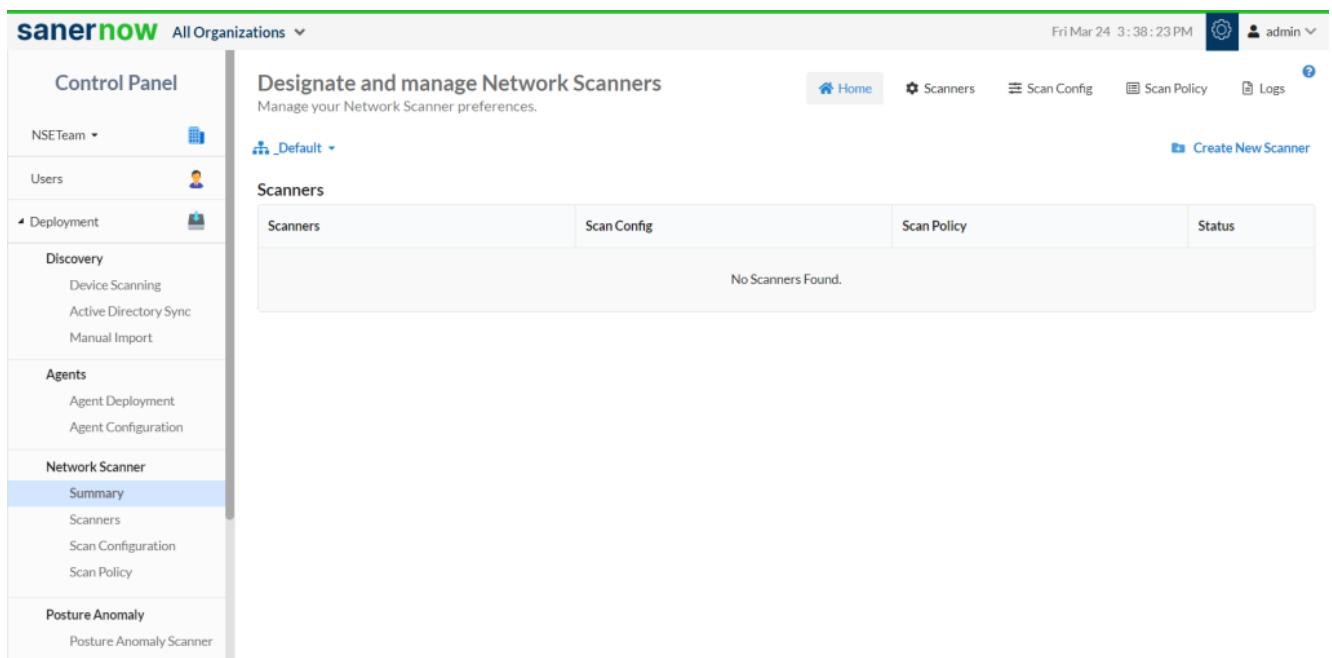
sanernow All Organizations

Fri Mar 24 3:38:23 PM admin

Control Panel

NSETeam

Users

Deployment

Discovery
Device Scanning
Active Directory Sync
Manual Import

Agents
Agent Deployment
Agent Configuration

Network Scanner
Summary
Scanners
Scan Configuration
Scan Policy

Posture Anomaly
Posture Anomaly Scanner

Designate and manage Network Scanners
Manage your Network Scanner preferences.

Home Scanners Scan Config Scan Policy Logs

_Default

Create New Scanner

Scanners

| Scanners | Scan Config | Scan Policy | Status |
|---|---|---|---|
| No Scanners Found. | | | |